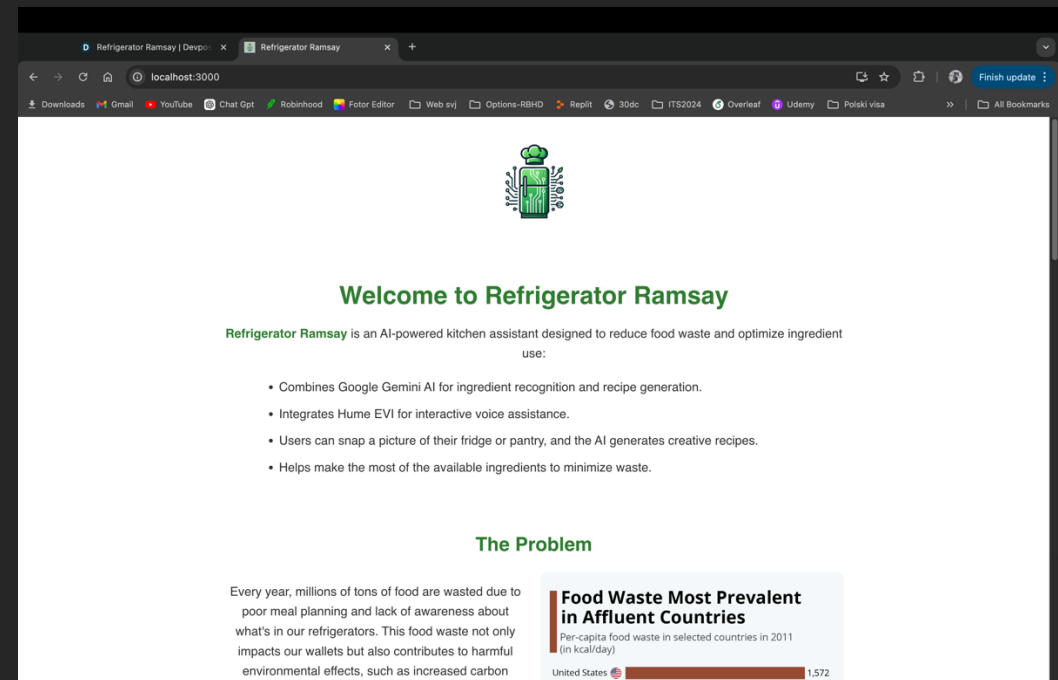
Refrigerator Ramsay | Devpo ×
Refrigerator Ramsay ×
+

localhost:3000

Finish update

Downloads Gmail YouTube Chat Gpt Robinhood Fotor Editor Web svj Options-RBHD Replit 30dc ITS2024 Overleaf Udemy Polski visa » All Bookmarks

Welcome to Refrigerator Ramsay

Refrigerator Ramsay is an AI-powered kitchen assistant designed to reduce food waste and optimize ingredient use:

• Combines Google Gemini AI for ingredient recognition and recipe generation.
• Integrates Hume EVI for interactive voice assistance.
• Users can snap a picture of their fridge or pantry, and the AI generates creative recipes.
• Helps make the most of the available ingredients to minimize waste.

The Problem

Every year, millions of tons of food are wasted due to poor meal planning and lack of awareness about what's in our refrigerators. This food waste not only impacts our wallets but also contributes to harmful environmental effects, such as increased carbon

Food Waste Most Prevalent in Affluent Countries
Per-capita food waste in selected countries in 2011 (in kcal/day)

United States 1,572